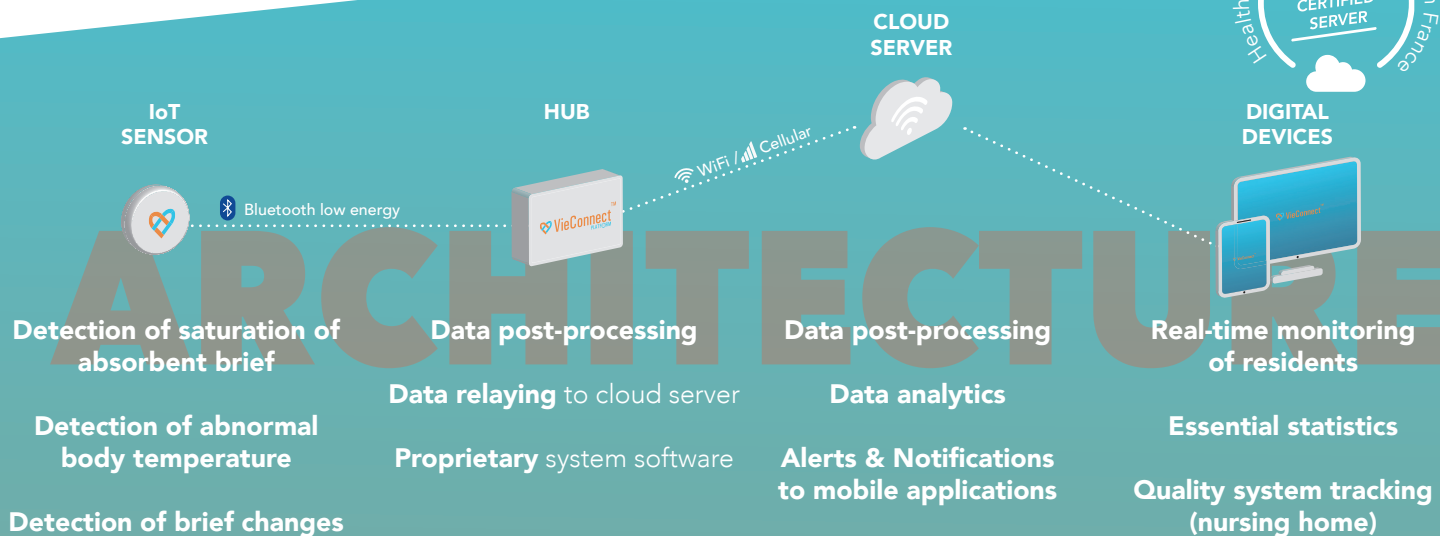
CLOUD SERVER

Health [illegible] CERTIFIED SERVER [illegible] France

IoT SENSOR

HUB

DIGITAL DEVICES

Bluetooth low energy

WiFi / Cellular

VieConnect

ARCHITECTURE

Detection of saturation of absorbent brief

Detection of abnormal body temperature

Detection of brief changes

Data post-processing

Data relaying to cloud server

Proprietary system software

Data post-processing

Data analytics

Alerts & Notifications to mobile applications

Real-time monitoring of residents

Essential statistics

Quality system tracking (nursing home)